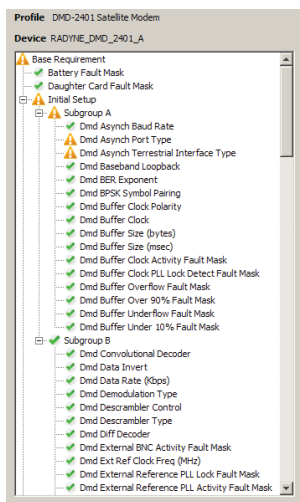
Profile DMD-2401 Satellite Modem
Device RADYNE_DMD_2401_A

Base Requirement
Battery Fault Mask
Daughter Card Fault Mask
Initial Setup
Subgroup A
Dmd Asynch Baud Rate
Dmd Asynch Port Type
Dmd Asynch Terrestrial Interface Type
Dmd Baseband Loopback
Dmd BER Exponent
Dmd BPSK Symbol Pairing
Dmd Buffer Clock Polarity
Dmd Buffer Clock
Dmd Buffer Size (bytes)
Dmd Buffer Size (msec)
Dmd Buffer Clock Activity Fault Mask
Dmd Buffer Clock PLL Lock Detect Fault Mask
Dmd Buffer Overflow Fault Mask
Dmd Buffer Over 90% Fault Mask
Dmd Buffer Underflow Fault Mask
Dmd Buffer Under 10% Fault Mask
Subgroup B
Dmd Convolutional Decoder
Dmd Data Invert
Dmd Data Rate (Kbps)
Dmd Demodulation Type
Dmd Descrambler Control
Dmd Descrambler Type
Dmd Diff Decoder
Dmd External BNC Activity Fault Mask
Dmd Ext Ref Clock Freq (MHz)
Dmd External Reference PLL Lock Fault Mask
Dmd External Reference PLL Activity Fault Mask